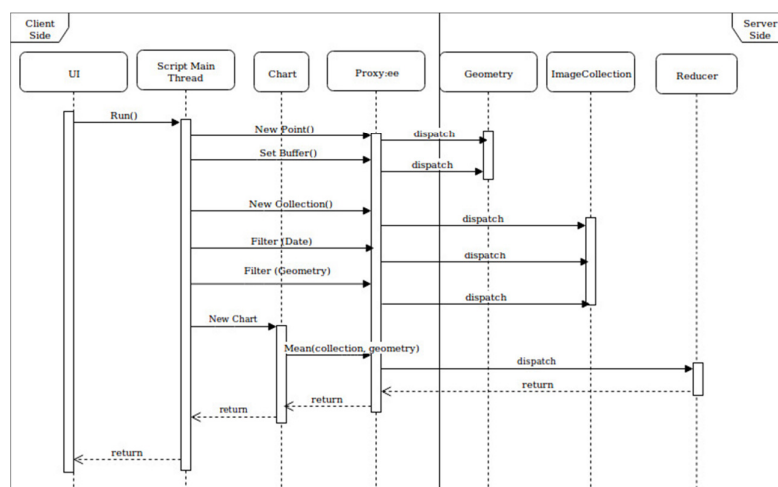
Client Side

Server Side

UI

Script Main Thread

Chart

Proxy:ee

Geometry

ImageCollection

Reducer

Run()

New Point()

dispatch

Set Buffer()

dispatch

New Collection()

dispatch

Filter (Date)

dispatch

Filter (Geometry)

dispatch

New Chart

Mean(collection, geometry)

dispatch

return

return

return

return